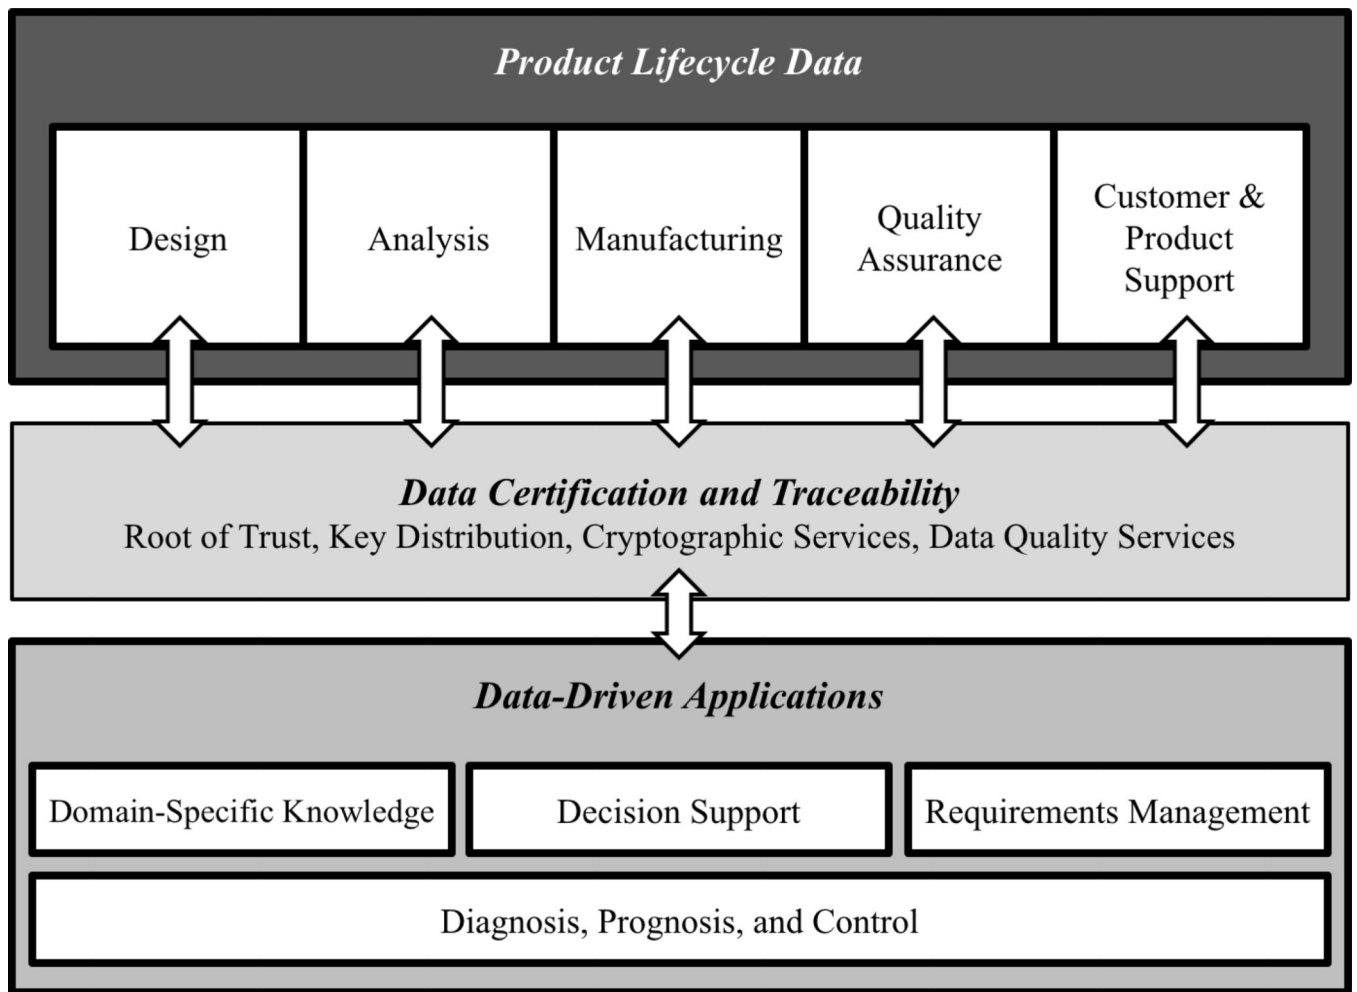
Product Lifecycle Data

Design

Analysis

Manufacturing

Quality Assurance

Customer & Product Support

Data Certification and Traceability
Root of Trust, Key Distribution, Cryptographic Services, Data Quality Services

Data-Driven Applications

Domain-Specific Knowledge

Decision Support

Requirements Management

Diagnosis, Prognosis, and Control